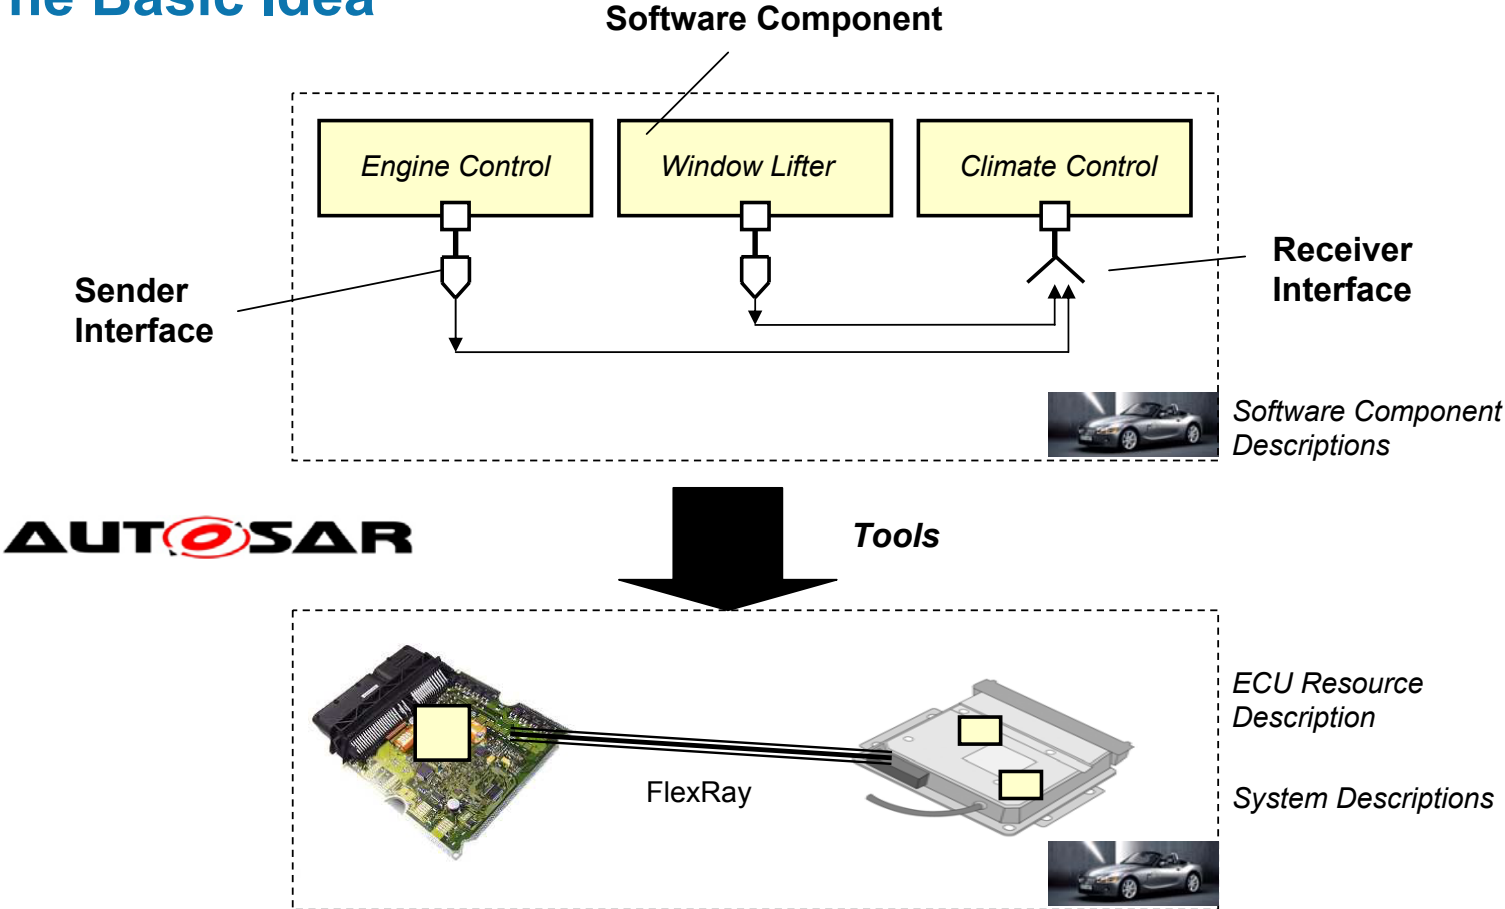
he Basic Idea

Software Component

Engine Control

Window Lifter

Climate Control

Sender Interface

Receiver Interface

Software Component Descriptions

AUTOSAR

Tools

FlexRay

ECU Resource Description

System Descriptions